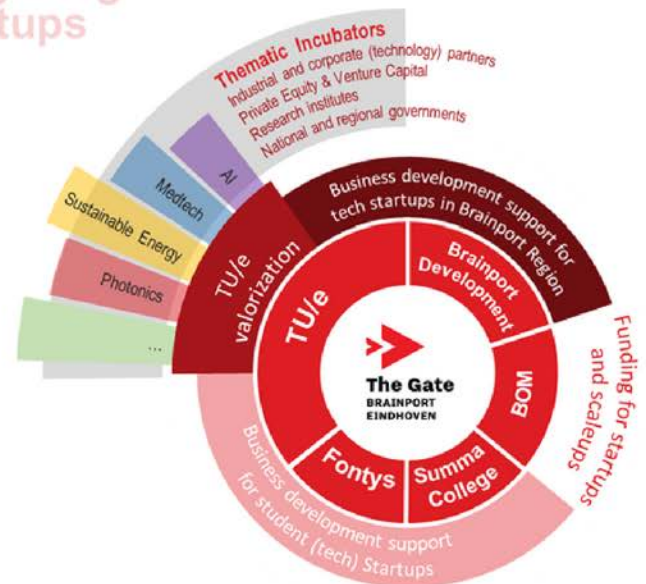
tups

Thematic Incubators
Industrial and corporate (technology) partners
Private Equity & Venture Capital
Research institutes
National and regional governments

AI
Medtech
Sustainable Energy
Photonics
...

TU/e valorization

Business development support for tech startups in Brainport Region

Brainport Development

TU/e

BOM

The Gate
BRAINPORT
EINDHOVEN

Fontys

Summa College

Funding for startups and scaleups

Business development support for student (tech) Startups